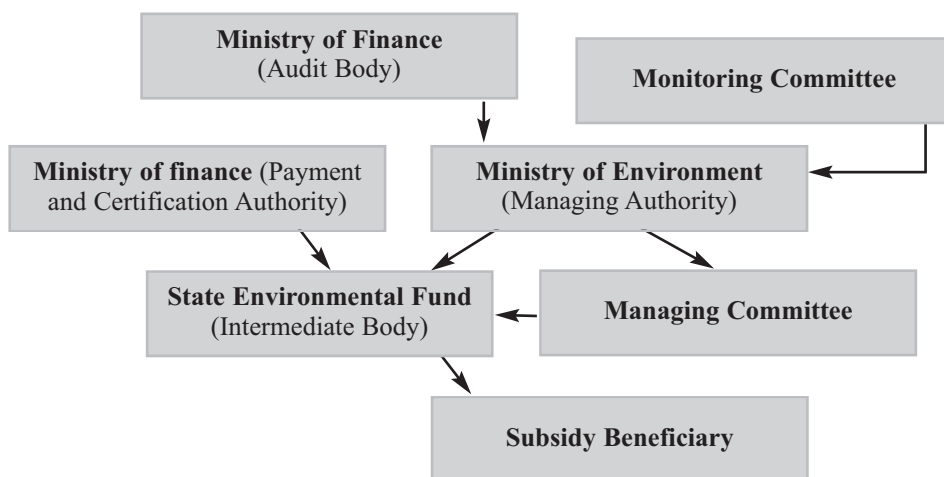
Ministry of Finance
(Audit Body)

Monitoring Committee

Ministry of finance (Payment and Certification Authority)

Ministry of Environment
(Managing Authority)

State Environmental Fund
(Intermediate Body)

Managing Committee

Subsidy Beneficiary